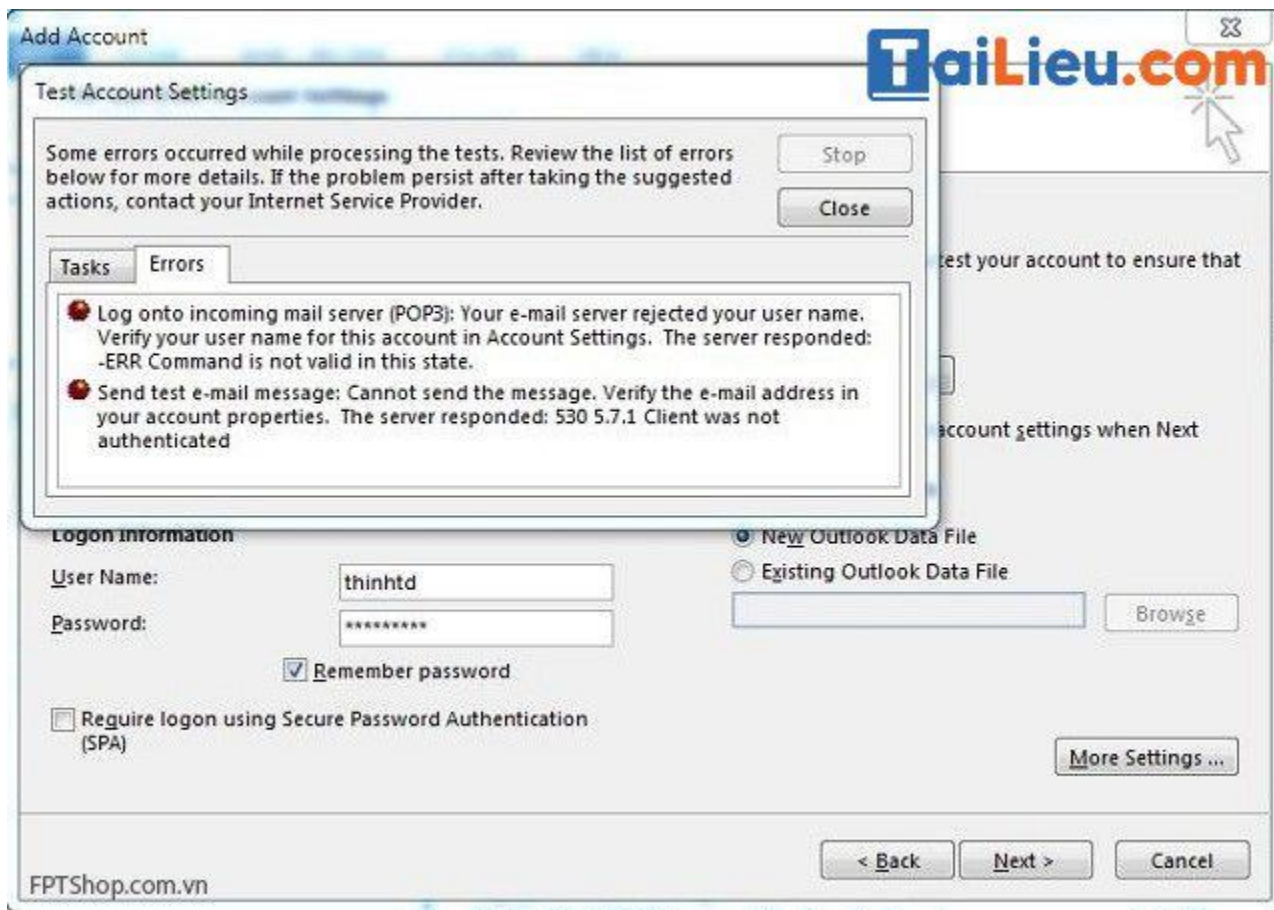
Add Account

TaiLieu.com

Test Account Settings

Some errors occurred while processing the tests. Review the list of errors below for more details. If the problem persist after taking the suggested actions, contact your Internet Service Provider.

Stop

Close

Tasks | Errors

Log onto incoming mail server (POP3): Your e-mail server rejected your user name. Verify your user name for this account in Account Settings. The server responded: -ERR Command is not valid in this state.

Send test e-mail message: Cannot send the message. Verify the e-mail address in your account properties. The server responded: 530 5.7.1 Client was not authenticated

test your account to ensure that

account settings when Next

Logon Information

User Name: thinhtd

Password: *********

Remember password

Require logon using Secure Password Authentication (SPA)

New Outlook Data File

Existing Outlook Data File

Browse

More Settings ...

< Back

Next >

Cancel

FPTShop.com.vn